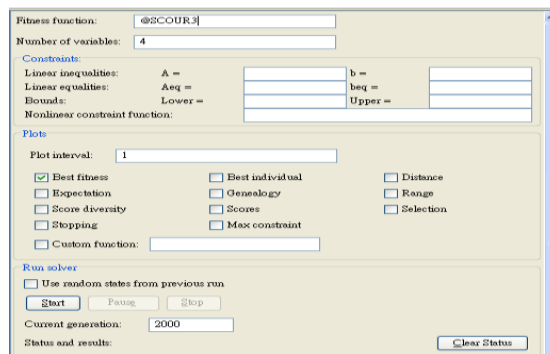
Fitness function: @SCOUR3

Number of variables: 4

Constraints:

Linear inequalities: A = b =

Linear equalities: Aeq = beq =

Bounds: Lower = Upper =

Nonlinear constraint function:

Plots

Plot interval: 1

Best fitness
Best individual
Distance
Expectation
Genealogy
Range
Score diversity
Scores
Selection
Stopping
Max constraint
Custom function:

Run solver

Use random states from previous run

Start
Pause
Stop

Current generation: 2000

Status and results:

Clear Status